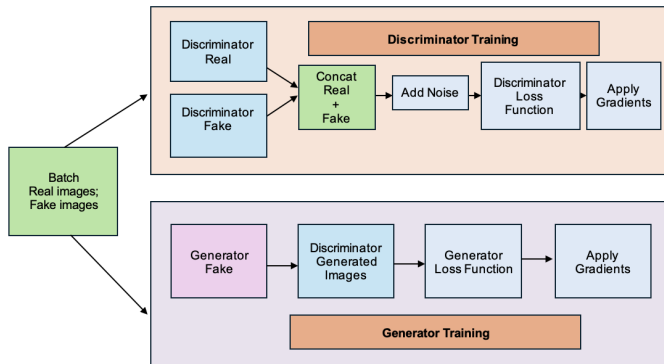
Batch
Real images;
Fake images

Discriminator Training

Discriminator
Real

Discriminator
Fake

Concat
Real
+
Fake

Add Noise

Discriminator
Loss
Function

Apply
Gradients

Generator
Fake

Discriminator
Generated
Images

Generator
Loss Function

Apply
Gradients

Generator Training